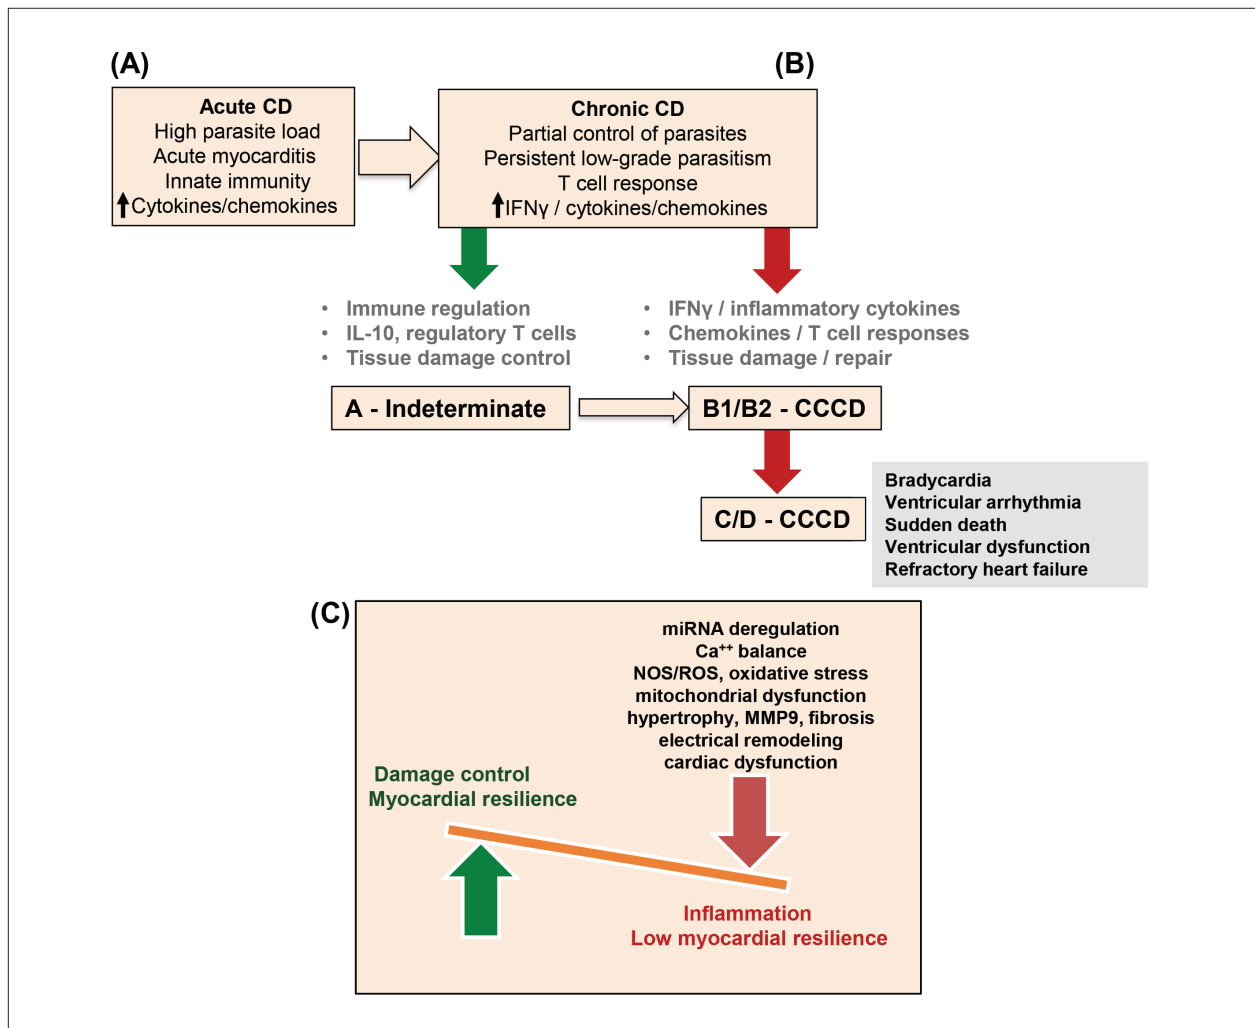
(A)

Acute CD
High parasite load
Acute myocarditis
Innate immunity
↑Cytokines/chemokines

(B)

Chronic CD
Partial control of parasites
Persistent low-grade parasitism
T cell response
↑IFNγ / cytokines/chemokines

• Immune regulation
• IL-10, regulatory T cells
• Tissue damage control

• IFNγ / inflammatory cytokines
• Chemokines / T cell responses
• Tissue damage / repair

A - Indeterminate

B1/B2 - CCCD

C/D - CCCD

Bradycardia
Ventricular arrhythmia
Sudden death
Ventricular dysfunction
Refractory heart failure

(C)

miRNA deregulation
$Ca^{++}$ balance
NOS/ROS, oxidative stress
mitochondrial dysfunction
hypertrophy, MMP9, fibrosis
electrical remodeling
cardiac dysfunction

Damage control
Myocardial resilience

Inflammation
Low myocardial resilience